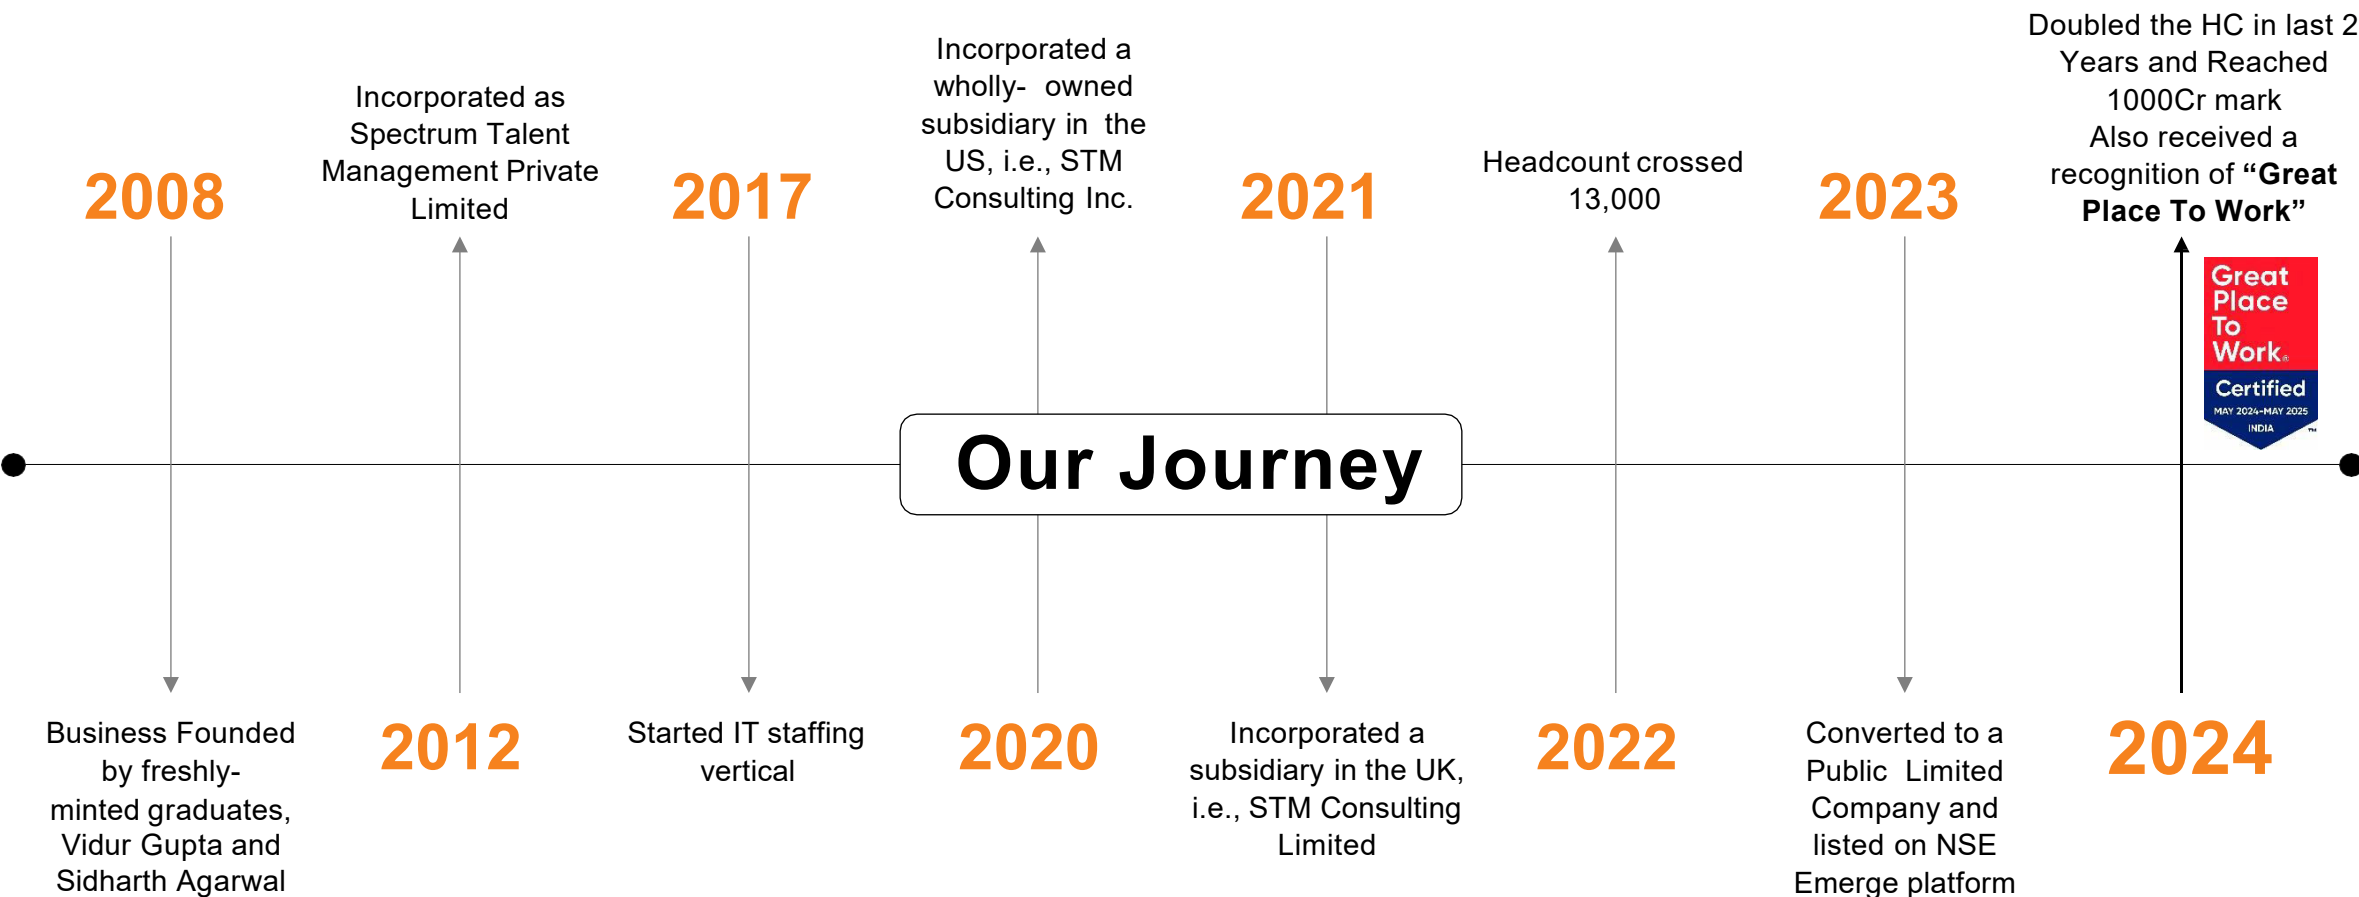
Our Journey

2008

Business Founded by freshly-minted graduates, Vidur Gupta and Sidharth Agarwal

2012

Incorporated as Spectrum Talent Management Private Limited

2017

Started IT staffing vertical

2020

Incorporated a wholly- owned subsidiary in the US, i.e., STM Consulting Inc.

2021

Incorporated a subsidiary in the UK, i.e., STM Consulting Limited

2022

Headcount crossed 13,000

2023

Converted to a Public Limited Company and listed on NSE Emerge platform

2024

Doubled the HC in last 2 Years and Reached 1000Cr mark Also received a recognition of **“Great Place To Work”**

Great Place To Work. Certified MAY 2024-MAY 2025 INDIA